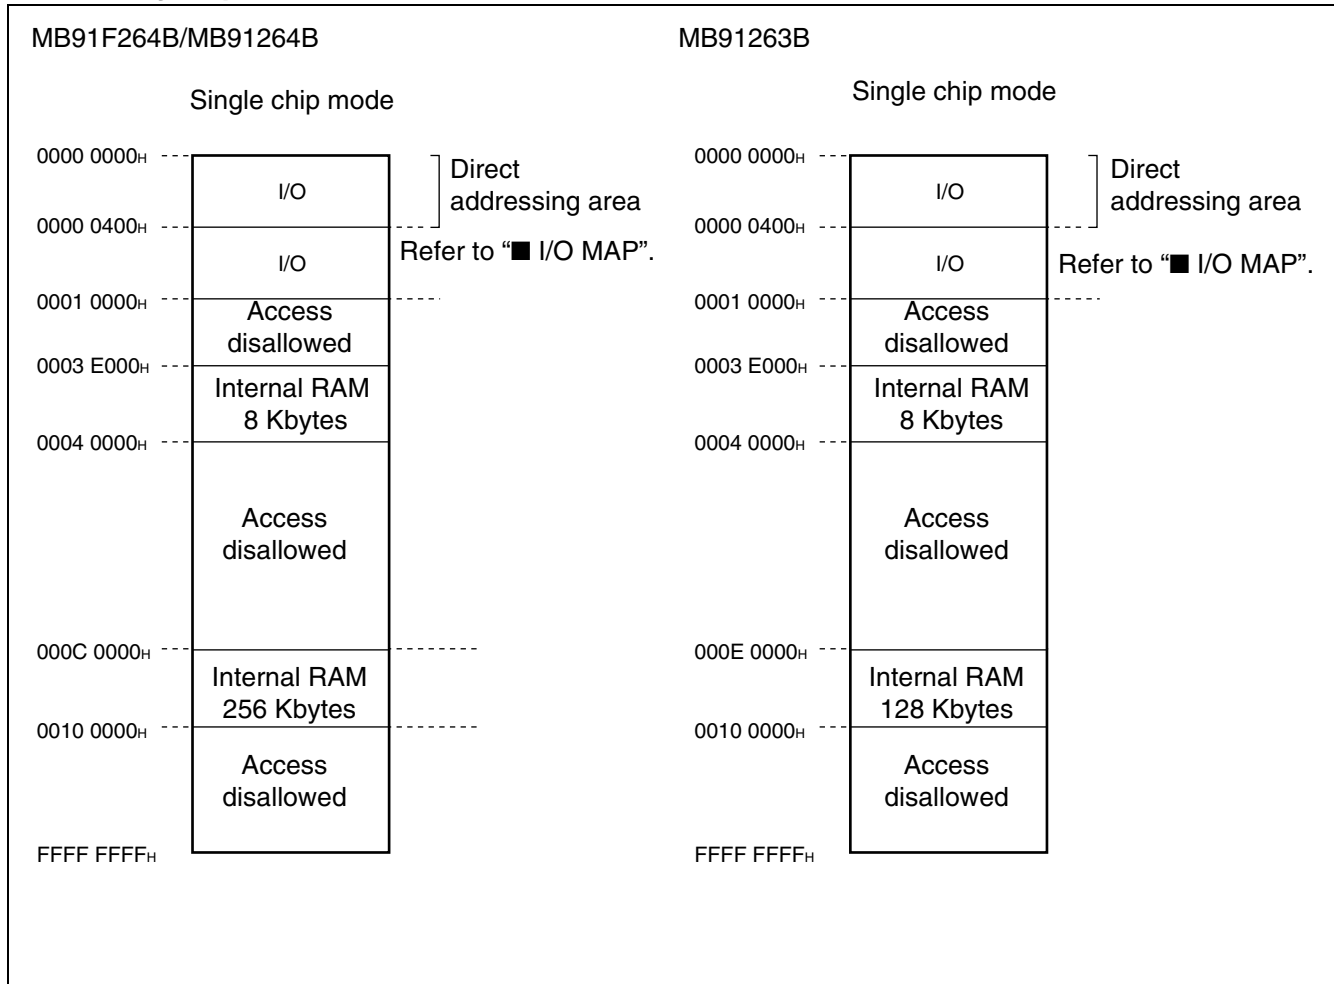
MB91F264B/MB91264B

Single chip mode

0000 0000H
I/O
Direct addressing area
0000 0400H
I/O
Refer to "■ I/O MAP".
0001 0000H
Access disallowed
0003 E000H
Internal RAM 8 Kbytes
0004 0000H
Access disallowed
000C 0000H
Internal RAM 256 Kbytes
0010 0000H
Access disallowed
FFFF FFFFH

MB91263B

Single chip mode

0000 0000H
I/O
Direct addressing area
0000 0400H
I/O
Refer to "■ I/O MAP".
0001 0000H
Access disallowed
0003 E000H
Internal RAM 8 Kbytes
0004 0000H
Access disallowed
000E 0000H
Internal RAM 128 Kbytes
0010 0000H
Access disallowed
FFFF FFFFH